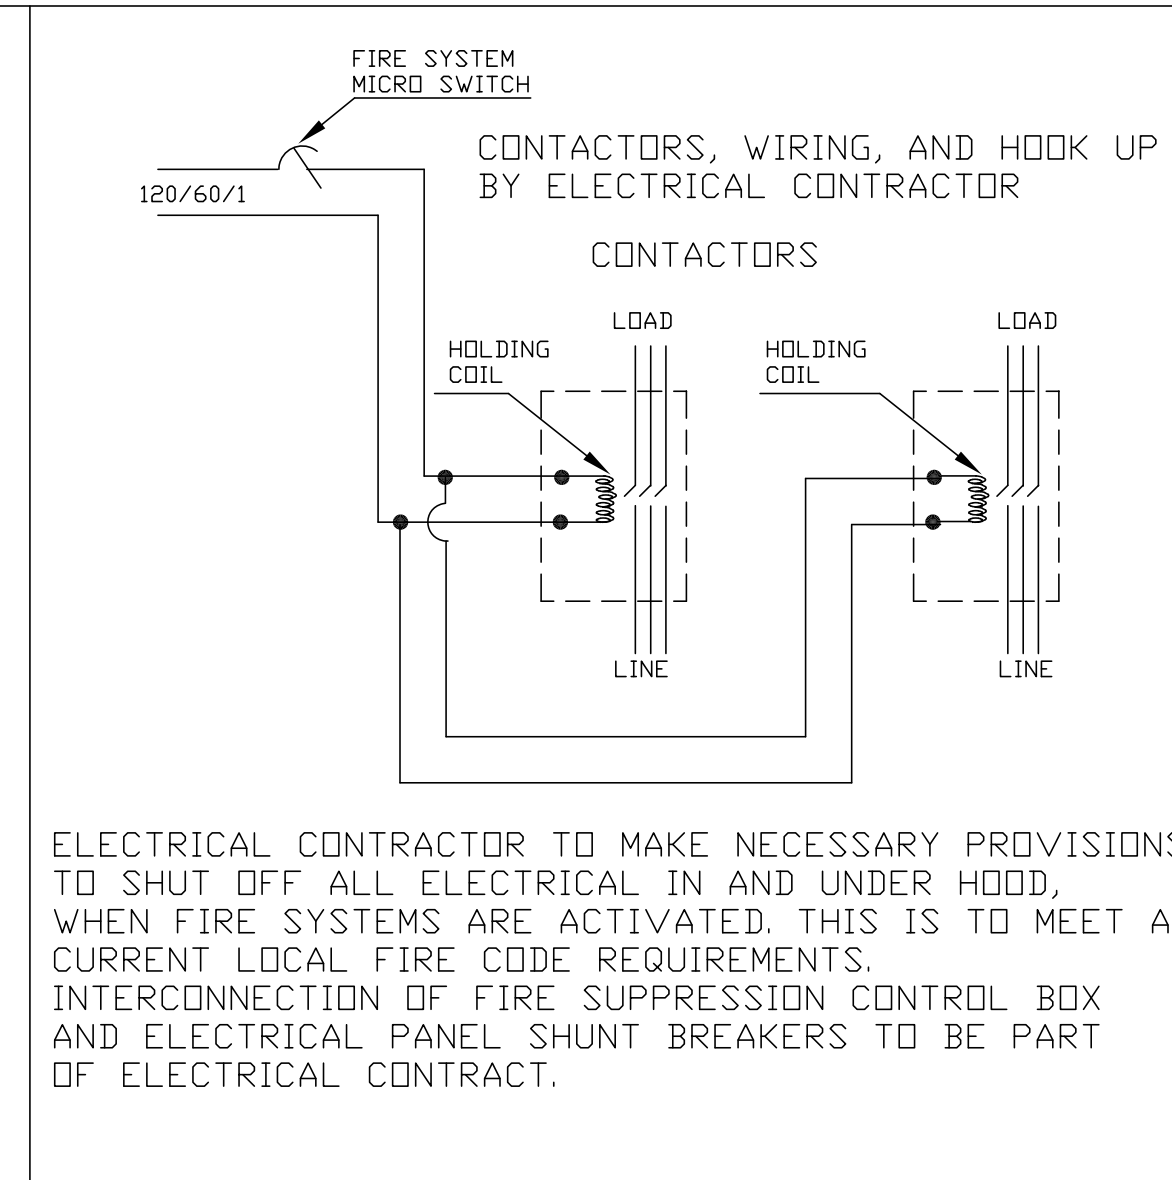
FIRE SYSTEM
MICRO SWITCH

CONTACTORS, WIRING, AND HOOK UP
BY ELECTRICAL CONTRACTOR

120/60/1

CONTACTORS

LOAD

LOAD

HOLDING
COIL

HOLDING
COIL

LINE

LINE

ELECTRICAL CONTRACTOR TO MAKE NECESSARY PROVISIONS
TO SHUT OFF ALL ELECTRICAL IN AND UNDER HOOD,
WHEN FIRE SYSTEMS ARE ACTIVATED. THIS IS TO MEET A
CURRENT LOCAL FIRE CODE REQUIREMENTS.
INTERCONNECTION OF FIRE SUPPRESSION CONTROL BOX
AND ELECTRICAL PANEL SHUNT BREAKERS TO BE PART
OF ELECTRICAL CONTRACT.